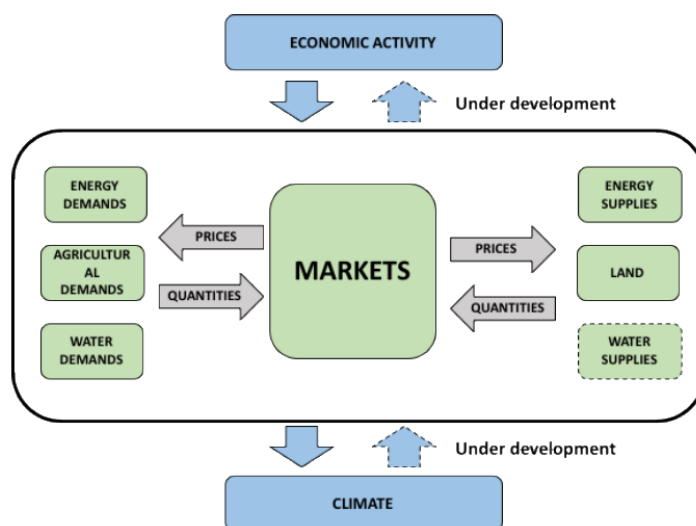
ECONOMIC ACTIVITY

Under development

ENERGY DEMANDS

AGRICULTURAL DEMANDS

WATER DEMANDS

PRICES

QUANTITIES

MARKETS

PRICES

QUANTITIES

ENERGY SUPPLIES

LAND

WATER SUPPLIES

Under development

CLIMATE